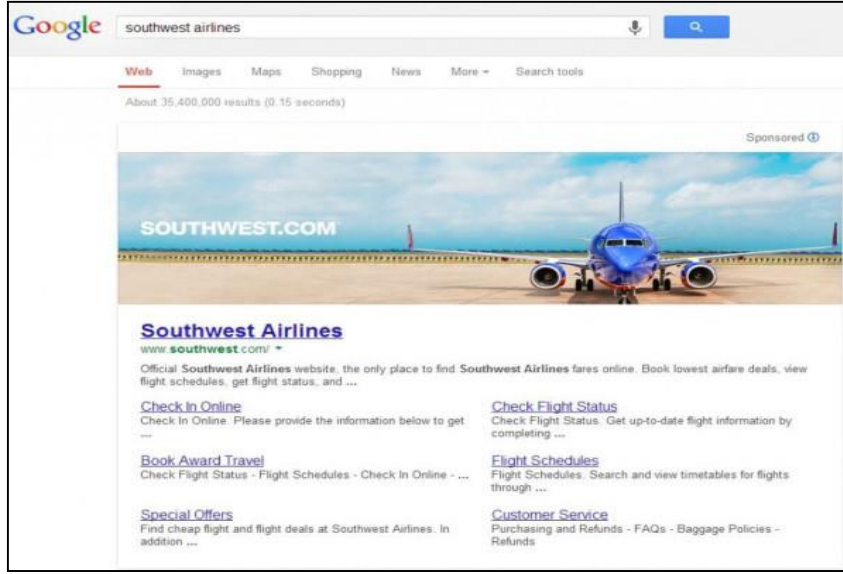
Google southwest airlines

Web Images Maps Shopping News More ▾ Search tools

About 35,400,000 results (0.15 seconds)

Sponsored ⓘ

SOUTHWEST.COM

Southwest Airlines
www.southwest.com/ ▾
Official Southwest Airlines website, the only place to find Southwest Airlines fares online. Book lowest airfare deals, view flight schedules, get flight status, and ...

Check In Online
Check In Online. Please provide the information below to get ...

Check Flight Status
Check Flight Status. Get up-to-date flight information by completing ...

Book Award Travel
Check Flight Status - Flight Schedules - Check In Online - ...

Flight Schedules
Flight Schedules. Search and view timetables for flights through ...

Special Offers
Find cheap flight and flight deals at Southwest Airlines. In addition ...

Customer Service
Purchasing and Refunds - FAQs - Baggage Policies - Refunds